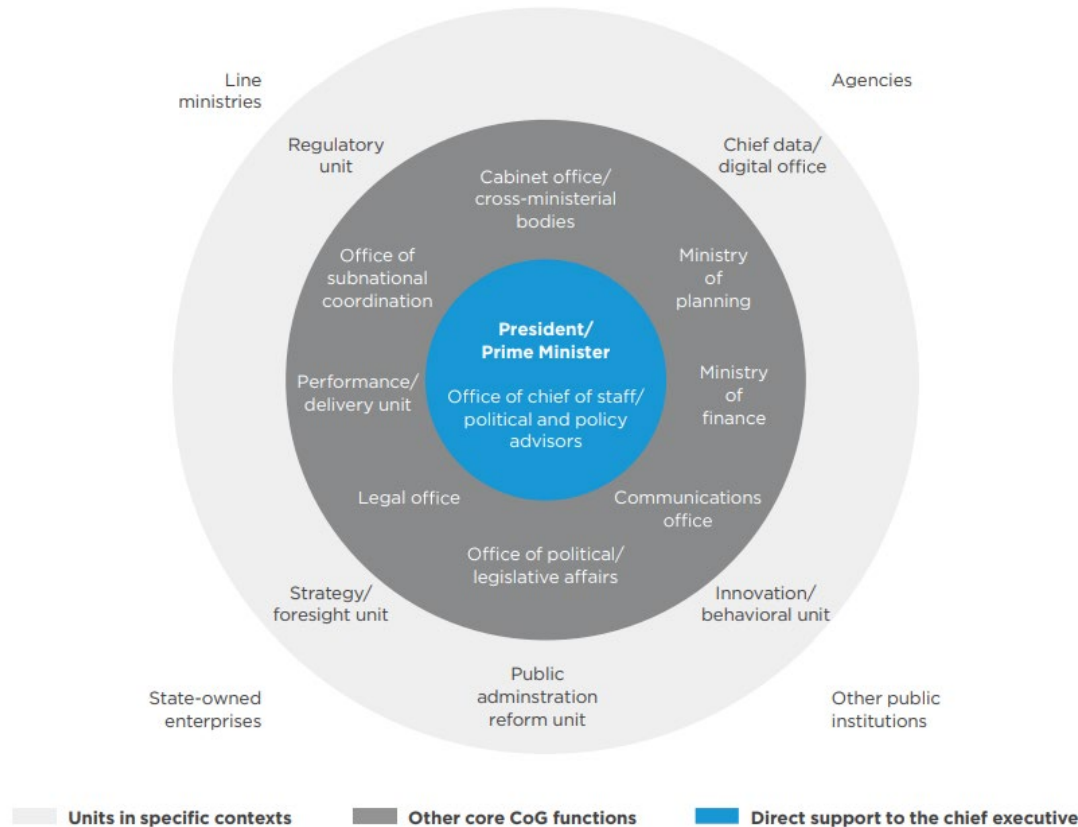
Line ministries

Agencies

Regulatory unit

Chief data/ digital office

Cabinet office/ cross-ministerial bodies

Office of subnational coordination

Ministry of planning

President/ Prime Minister

Office of chief of staff/ political and policy advisors

Performance/ delivery unit

Ministry of finance

Legal office

Communications office

Office of political/ legislative affairs

Strategy/ foresight unit

Innovation/ behavioral unit

Public adminstration reform unit

State-owned enterprises

Other public institutions

Units in specific contexts

Other core CoG functions

Direct support to the chief executive